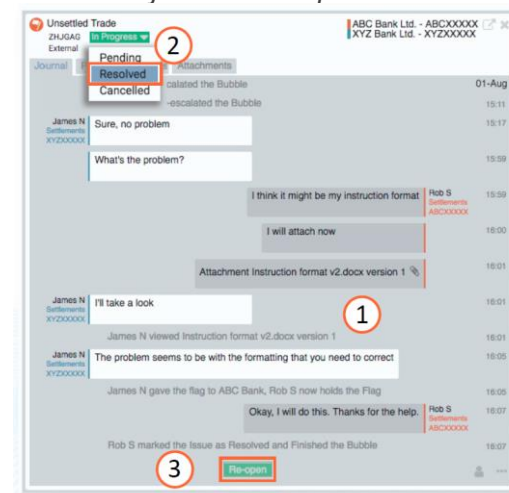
Unsettled Trade
ZHJGAG In Progress
External

ABC Bank Ltd. - ABCXXXXX
XYZ Bank Ltd. - XYZXXXXX

Journal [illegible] Attachments

Pending
Resolved
Cancelled

2

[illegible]calated the Bubble 01-Aug
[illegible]-escalated the Bubble 15:11

James N Settlements XYZXXXXX Sure, no problem 15:17

What's the problem? 15:59

I think it might be my instruction format Rob S Settlements ABCXXXXX 15:59

I will attach now 16:00

Attachment Instruction format v2.docx version 1 16:01

James N Settlements XYZXXXXX I'll take a look 16:01

1

James N viewed Instruction format v2.docx version 1 16:01

James N Settlements XYZXXXXX The problem seems to be with the formatting that you need to correct 16:05

James N gave the flag to ABC Bank, Rob S now holds the Flag 16:05

Okay, I will do this. Thanks for the help. Rob S Settlements ABCXXXXX 16:07

Rob S marked the Issue as Resolved and Finished the Bubble 16:07

3

Re-open